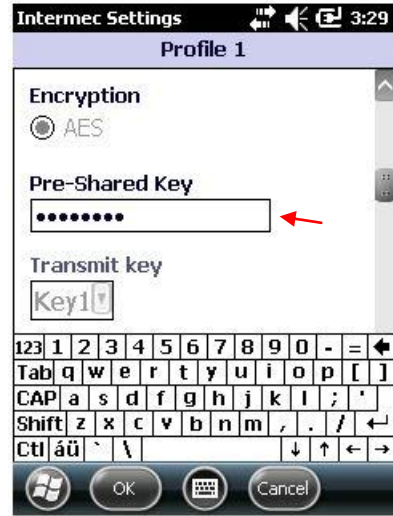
Intermec Settings 3:29

Profile 1

Encryption

AES

Pre-Shared Key

•••••••••

Transmit key

Key1

123 1 2 3 4 5 6 7 8 9 0 - =
Tab q w e r t y u i o p [ ]
CAP a s d f g h j k l ; '
Shift z x c v b n m , . /
Ctl áü ` \ ↓ ↑ ← →

OK Cancel